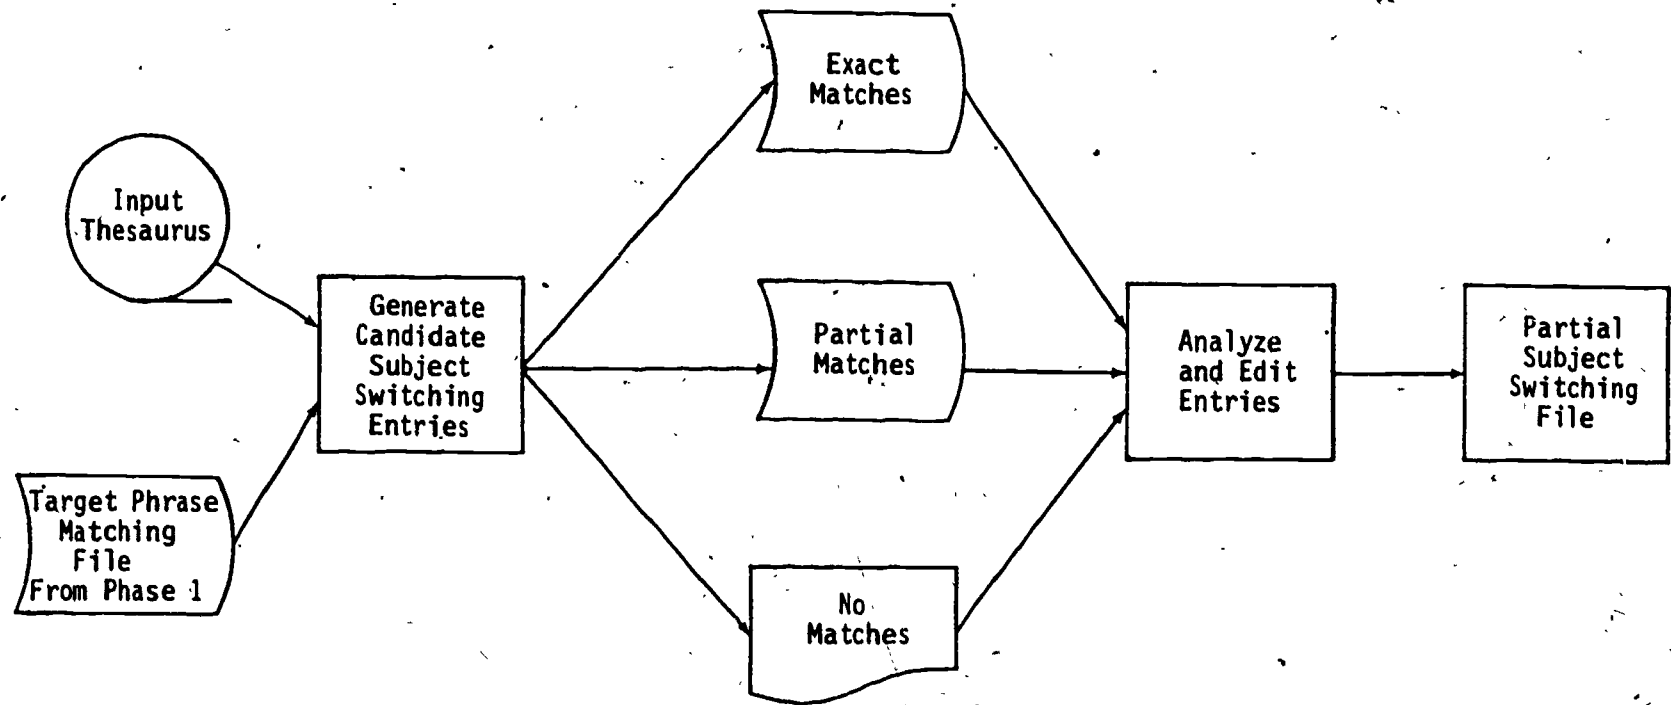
Input Thesaurus

Target Phrase Matching File From Phase 1

Generate Candidate Subject Switching Entries

Exact Matches

Partial Matches

No Matches

Analyze and Edit Entries

Partial Subject Switching File